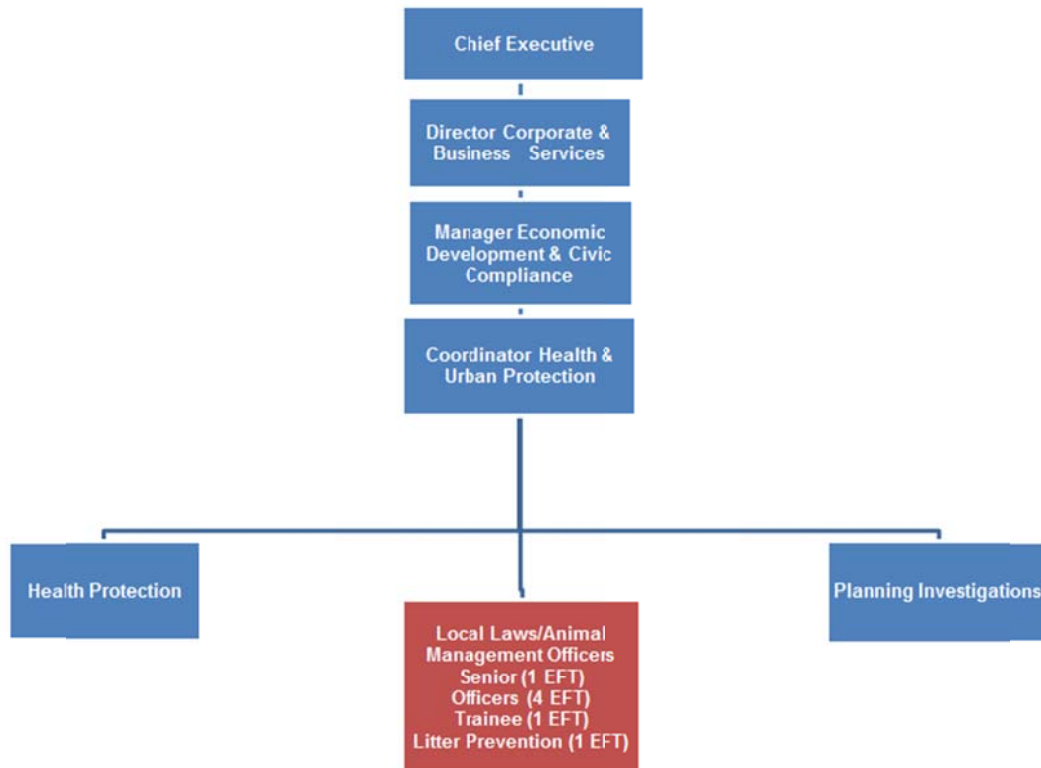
Chief Executive

Director Corporate & Business Services

Manager Economic Development & Civic Compliance

Coordinator Health & Urban Protection

Health Protection

Local Laws/Animal Management Officers
Senior (1 EFT)
Officers (4 EFT)
Trainee (1 EFT)
Litter Prevention (1 EFT)

Planning Investigations